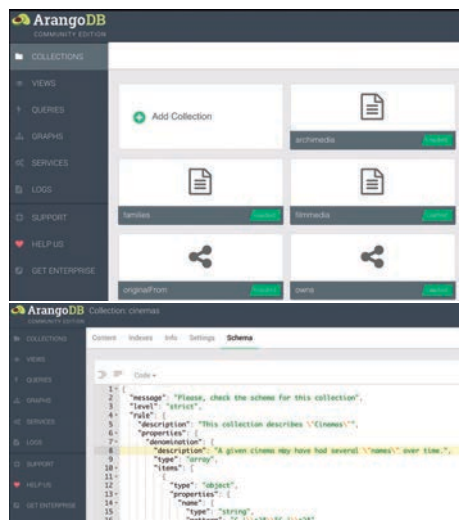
ArangoDB
COMMUNITY EDITION

COLLECTIONS
VIEWS
QUERIES
GRAPHS
SERVICES
LOGS
SUPPORT
HELP US
GET ENTERPRISE

Add Collection

archimedia
loaded

families
loaded

filmmedia
loaded

originalFrom
loaded

owns
loaded

ArangoDB Collection: cinemas
COMMUNITY EDITION

COLLECTIONS
VIEWS
QUERIES
GRAPHS
SERVICES
LOGS
SUPPORT
HELP US
GET ENTERPRISE

Content Indexes Info Settings Schema

Code

1 {
2 "message": "Please, check the schema for this collection",
3 "level": "strict",
4 "rule": {
5 "description": "This collection describes \"Cinemas\".",
6 "properties": {
7 "denomination": {
8 "description": "A given cinema may have had several \"names\" over time.",
9 "type": "array",
10 "items": [
11 {
12 "type": "object",
13 "properties": {
14 "name": {
15 "type": "string",
16 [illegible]